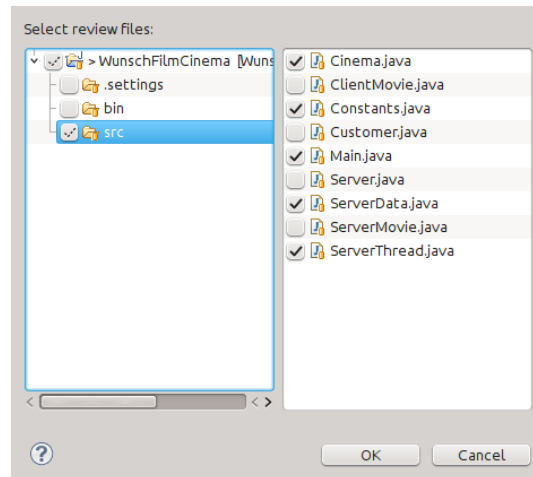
Select review files:

> WunschFilmCinema [Wuns
.settings
bin
src

Cinema.java
ClientMovie.java
Constants.java
Customer.java
Main.java
Server.java
ServerData.java
ServerMovie.java
ServerThread.java

?
OK
Cancel